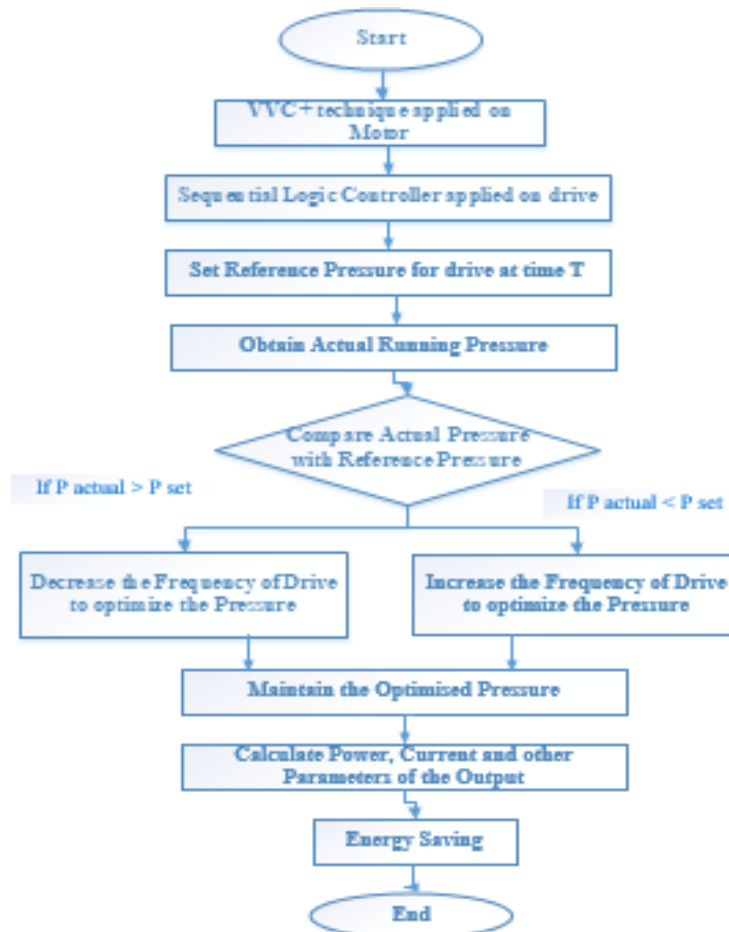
Start

VVC+ technique applied on Motor

Sequential Logic Controller applied on drive

Set Reference Pressure for drive at time T

Obtain Actual Running Pressure

Compare Actual Pressure with Reference Pressure

If P actual > P set

If P actual < P set

Decrease the Frequency of Drive to optimize the Pressure

Increase the Frequency of Drive to optimize the Pressure

Maintain the Optimised Pressure

Calculate Power, Current and other Parameters of the Output

Energy Saving

End